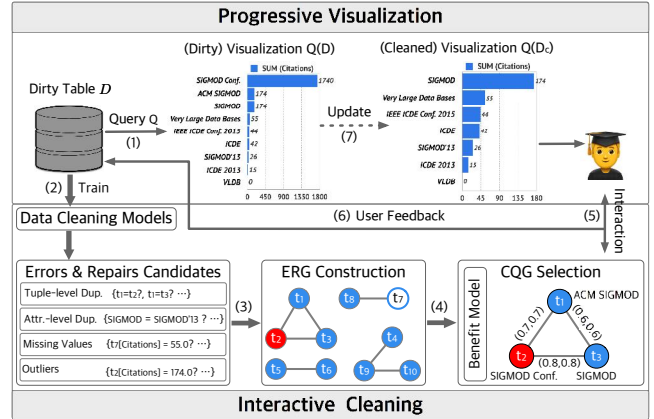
Progressive Visualization

(Dirty) Visualization Q(D)

(Cleaned) Visualization Q(D$_c$)

Dirty Table $D$

Query Q

(1)

SUM (Citations)

SIGMOD Conf. 1740
ACM SIGMOD 174
SIGMOD 174
Very Large Data Bases 55
IEEE ICDE Conf. 2013 44
ICDE 42
SIGMOD'13 26
ICDE 2013 15
VLDB 0

0 450 900 1350 1800

Update

(7)

SUM (Citations)

SIGMOD 174
Very Large Data Bases 55
IEEE ICDE Conf. 2015 44
ICDE 42
SIGMOD'13 26
ICDE 2013 15
VLDB 0

0 45 90 135 180

(2) Train

Data Cleaning Models

(6) User Feedback

(5) Interaction

Errors & Repairs Candidates

Tuple-level Dup. {t$_1$=t$_2$?, t$_1$=t$_3$? ···}

Attr.-level Dup. {SIGMOD = SIGMOD'13 ? ···}

Missing Values {t$_7$[Citations] = 55.0? ···}

Outliers {t$_2$[Citations] = 174.0? ···}

(3)

ERG Construction

t$_1$ t$_2$ t$_3$ t$_8$ t$_7$ t$_4$ t$_5$ t$_6$ t$_9$ t$_{10}$

(4)

CQG Selection

Benefit Model

t$_1$ ACM SIGMOD

(0.7,0.7)

(0.6,0.6)

t$_2$ (0.8,0.8) t$_3$

SIGMOD Conf. SIGMOD

Interactive Cleaning